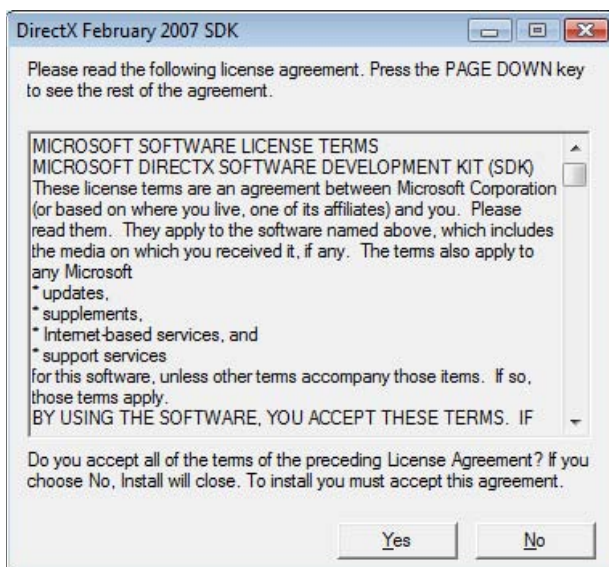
DirectX February 2007 SDK

Please read the following license agreement. Press the PAGE DOWN key to see the rest of the agreement.

MICROSOFT SOFTWARE LICENSE TERMS
MICROSOFT DIRECTX SOFTWARE DEVELOPMENT KIT (SDK)
These license terms are an agreement between Microsoft Corporation (or based on where you live, one of its affiliates) and you. Please read them. They apply to the software named above, which includes the media on which you received it, if any. The terms also apply to any Microsoft
* updates,
* supplements,
* Internet-based services, and
* support services
for this software, unless other terms accompany those items. If so, those terms apply.
BY USING THE SOFTWARE, YOU ACCEPT THESE TERMS. IF

Do you accept all of the terms of the preceding License Agreement? If you choose No, Install will close. To install you must accept this agreement.

Yes
No